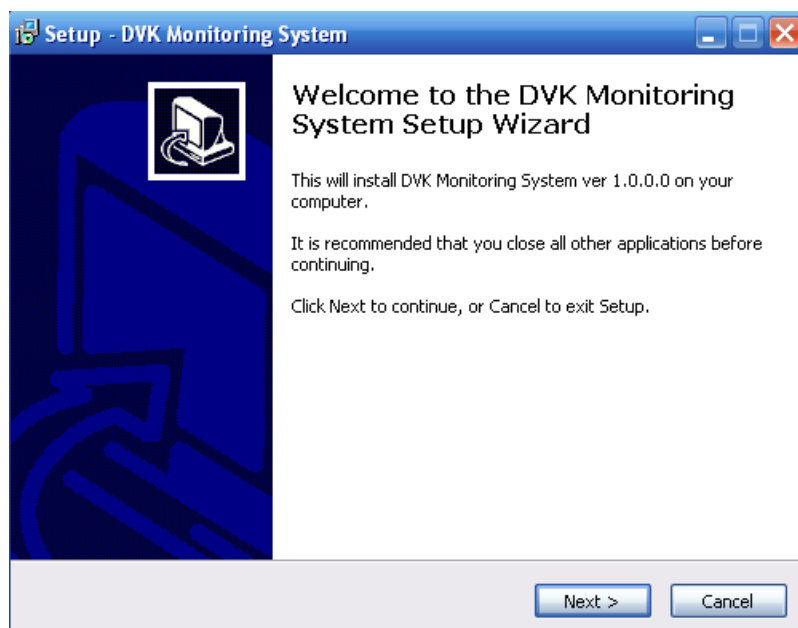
Setup - DVK Monitoring System

Welcome to the DVK Monitoring System Setup Wizard

This will install DVK Monitoring System ver 1.0.0.0 on your computer.

It is recommended that you close all other applications before continuing.

Click Next to continue, or Cancel to exit Setup.

Next >

Cancel